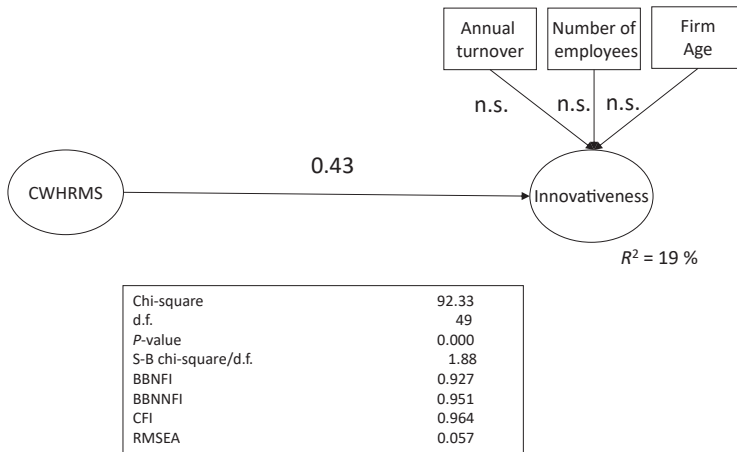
Annual turnover

Number of employees

Firm Age

n.s.

n.s.

n.s.

0.43

CWHRMS

Innovativeness

$R^2$ = 19 %

| | |
|---|---|
| Chi-square | 92.33 |
| d.f. | 49 |
| *P*-value | 0.000 |
| S-B chi-square/d.f. | 1.88 |
| BBNFI | 0.927 |
| BBNNFI | 0.951 |
| CFI | 0.964 |
| RMSEA | 0.057 |